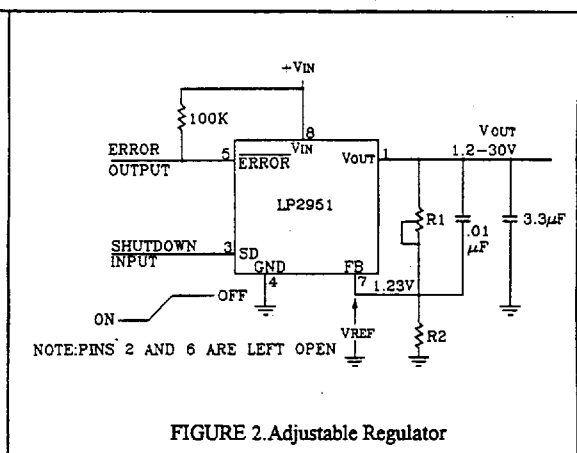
+VIN

100K

ERROR OUTPUT

5

ERROR

VIN

8

VOUT

1

VOUT 1.2–30V

LP2951

R1

.01 μF

3.3μF

SHUTDOWN INPUT

3

SD

GND

4

FB

7

1.23V

ON

OFF

VREF

R2

NOTE:PINS 2 AND 6 ARE LEFT OPEN

FIGURE 2.Adjustable Regulator